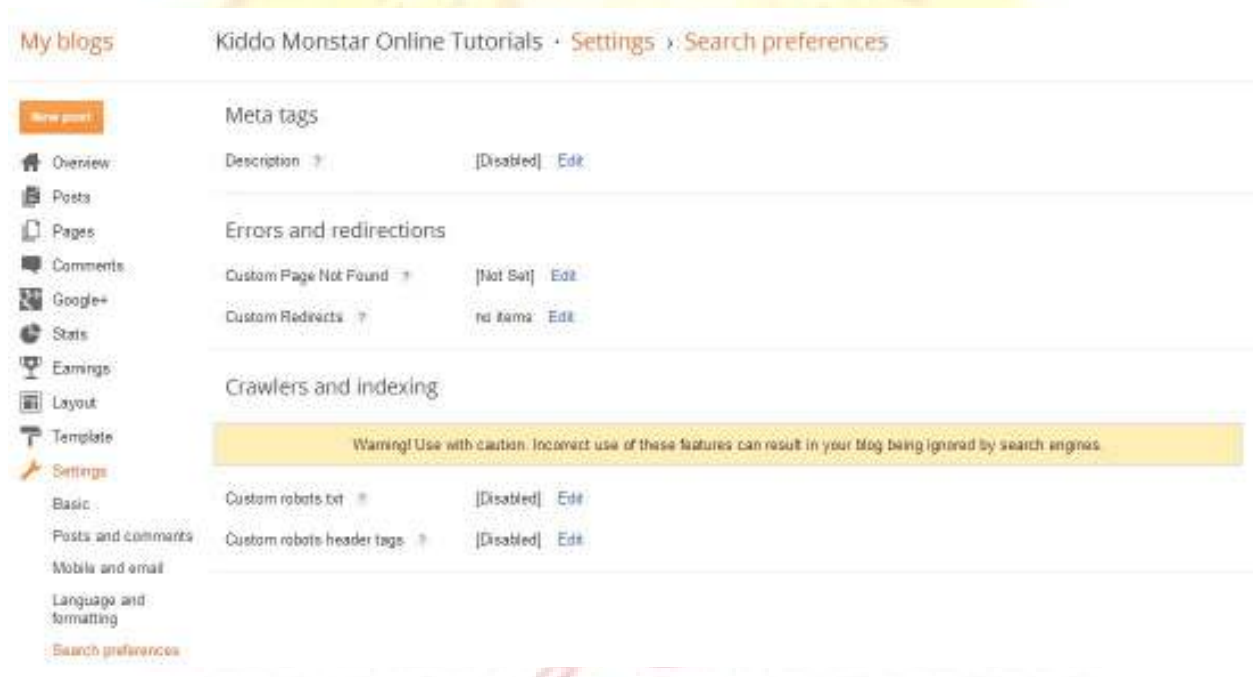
My blogs

Kiddo Monstar Online Tutorials · Settings › Search preferences

New post

Overview
Posts
Pages
Comments
Google+
Stats
Earnings
Layout
Template
Settings
Basic
Posts and comments
Mobile and email
Language and formatting
Search preferences

Meta tags

Description ? [Disabled] Edit

Errors and redirections

Custom Page Not Found ? [Not Set] Edit

Custom Redirects ? no items Edit

Crawlers and indexing

Warning! Use with caution. Incorrect use of these features can result in your blog being ignored by search engines.

Custom robots.txt ? [Disabled] Edit

Custom robots header tags ? [Disabled] Edit